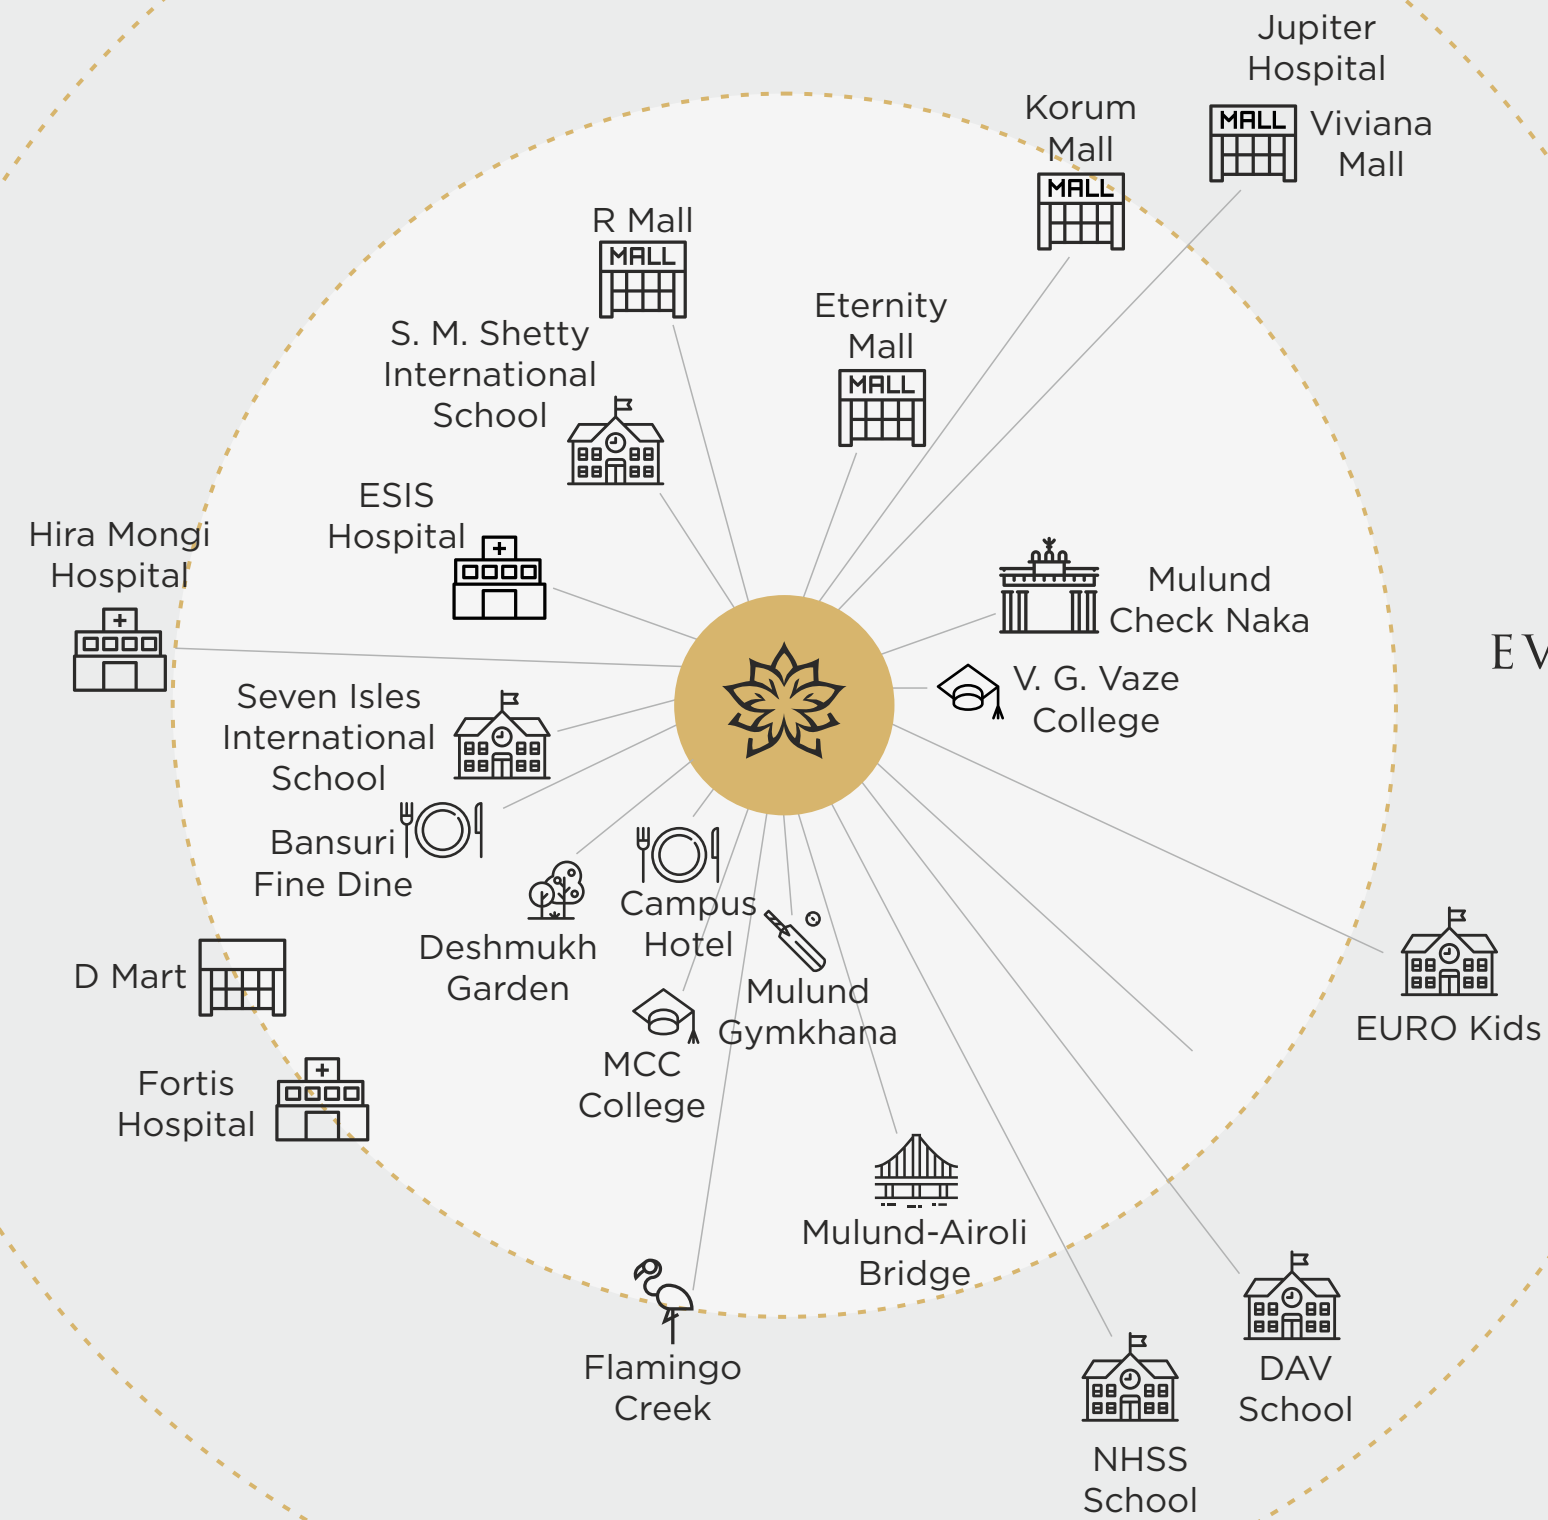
Jupiter Hospital

Korum Mall

MALL

MALL

Viviana Mall

R Mall

MALL

Eternity Mall

MALL

S. M. Shetty International School

ESIS Hospital

Hira Mongi Hospital

Mulund Check Naka

V. G. Vaze College

EV

Seven Isles International School

Bansuri Fine Dine

Campus Hotel

Deshmukh Garden

D Mart

Mulund Gymkhana

EURO Kids

MCC College

Fortis Hospital

Mulund-Airoli Bridge

Flamingo Creek

DAV School

NHSS School